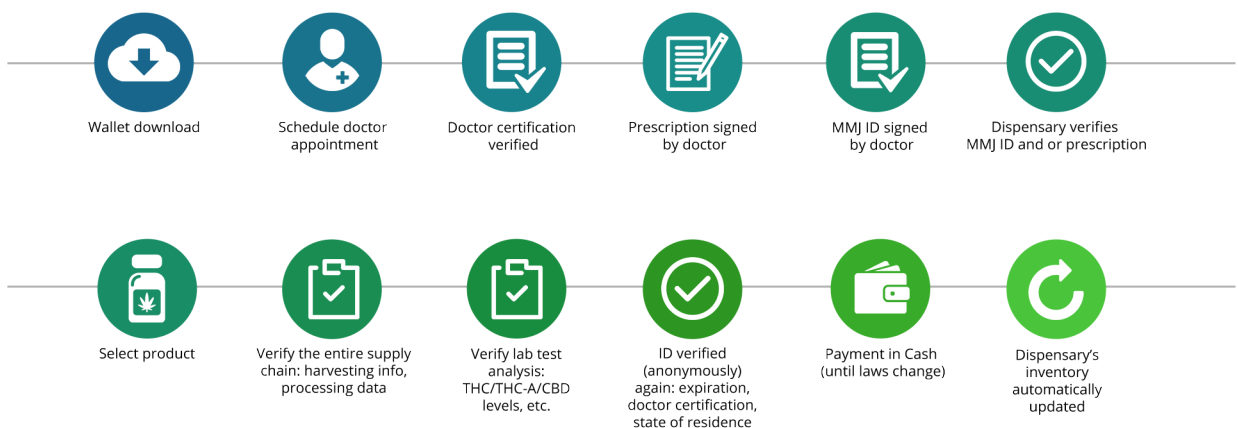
Wallet download

Schedule doctor appointment

Doctor certification verified

Prescription signed by doctor

MMJ ID signed by doctor

Dispensary verifies MMJ ID and or prescription

Select product

Verify the entire supply chain: harvesting info, processing data

Verify lab test analysis: THC/THC-A/CBD levels, etc.

ID verified (anonymously) again: expiration, doctor certification, state of residence

Payment in Cash (until laws change)

Dispensary's inventory automatically updated